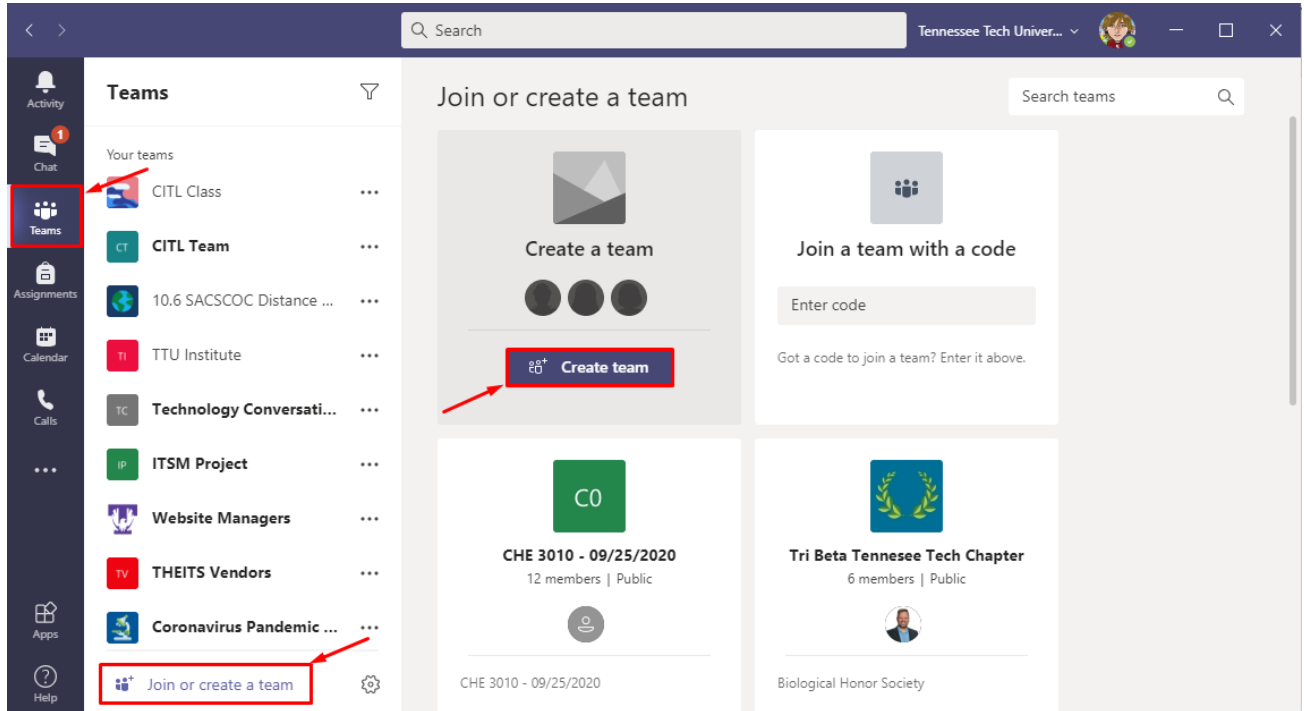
Search

Tennessee Tech Univer...

Activity

1

Chat

Teams

Assignments

Calendar

Calls

...

Apps

Help

Teams

Your teams

CITL Class ...

CT CITL Team ...

10.6 SACSCOC Distance ... ...

TI TTU Institute ...

TC Technology Conversati... ...

IP ITSM Project ...

Website Managers ...

TV THEITS Vendors ...

Coronavirus Pandemic ... ...

Join or create a team

Join or create a team

Search teams

Create a team

Create team

Join a team with a code

Enter code

Got a code to join a team? Enter it above.

C0

CHE 3010 - 09/25/2020

12 members | Public

CHE 3010 - 09/25/2020

Tri Beta Tennesee Tech Chapter

6 members | Public

Biological Honor Society